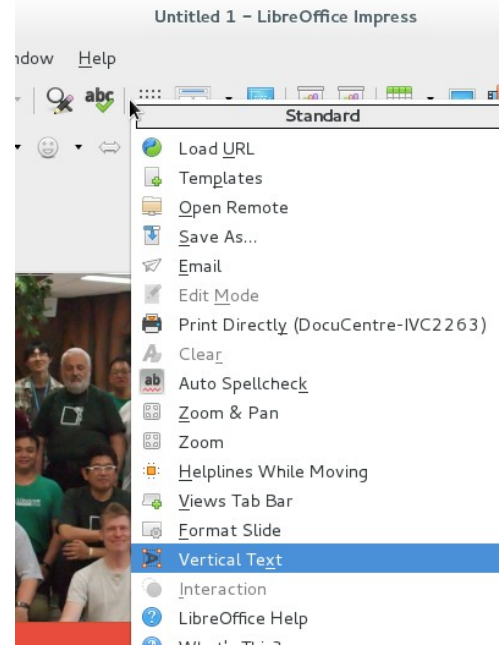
Untitled 1 – LibreOffice Impress

ndow Help

abc

Standard

Load URL
Templates
Open Remote
Save As...
Email
Edit Mode
Print Directly (DocuCentre-IVC2263)
Clear
Auto Spellcheck
Zoom & Pan
Zoom
Helplines While Moving
Views Tab Bar
Format Slide
Vertical Text
Interaction
LibreOffice Help
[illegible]